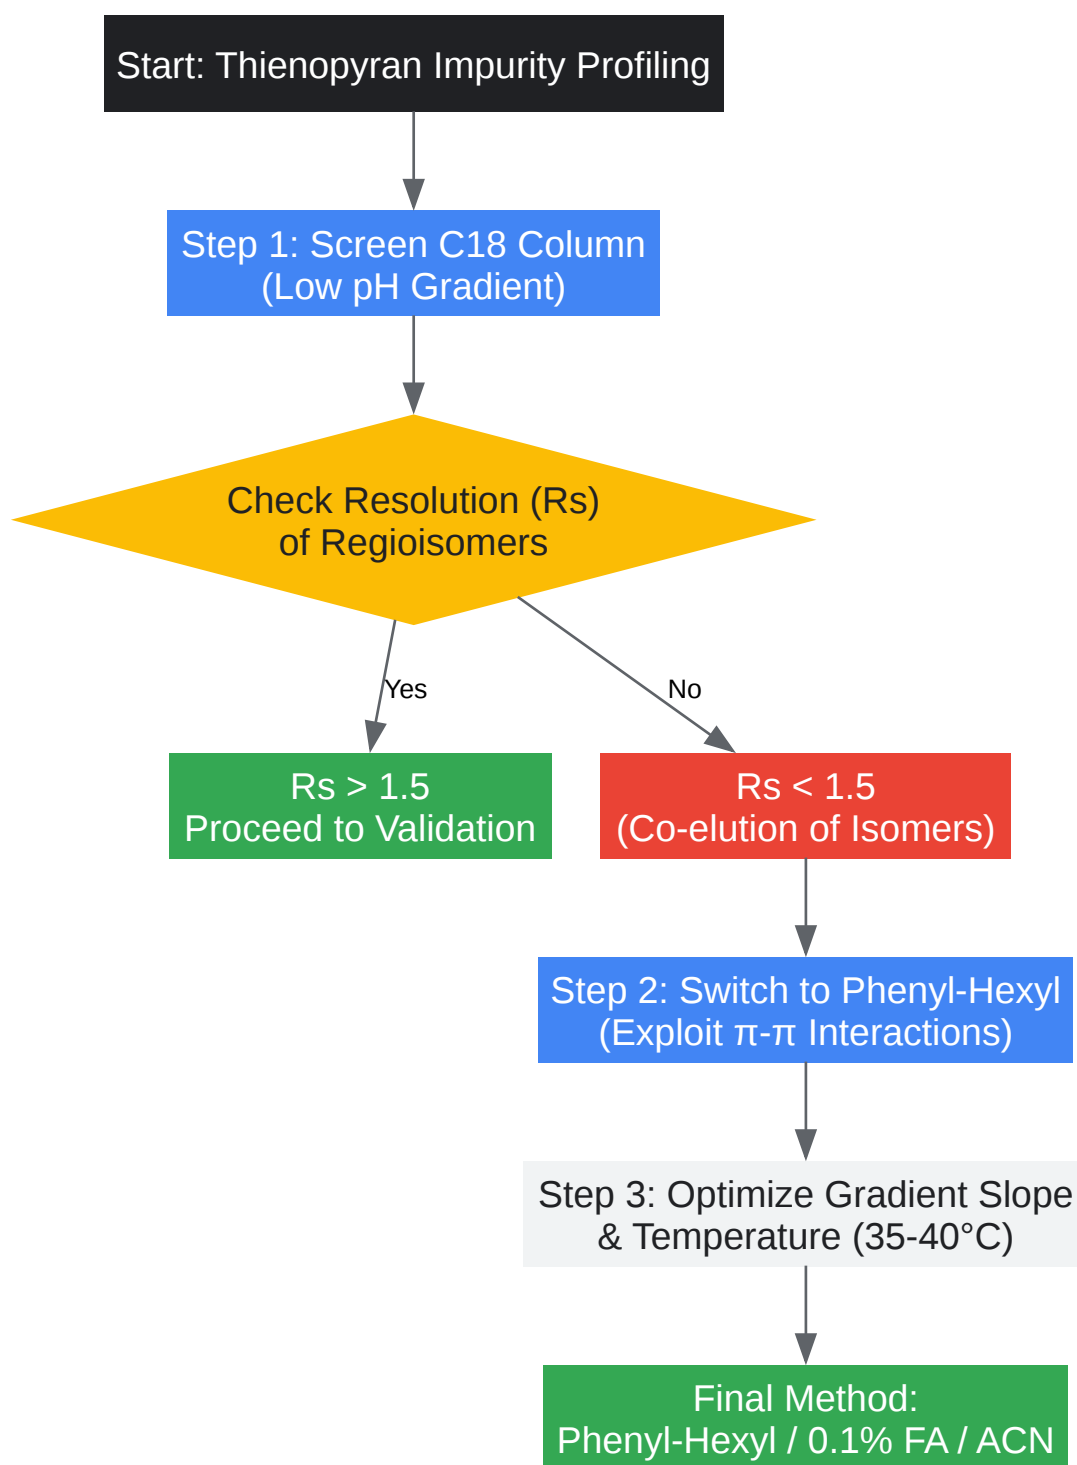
Start: Thienopyran Impurity Profiling

Step 1: Screen C18 Column
(Low pH Gradient)

Check Resolution (Rs)
of Regioisomers

Yes

No

Rs > 1.5
Proceed to Validation

Rs < 1.5
(Co-elution of Isomers)

Step 2: Switch to Phenyl-Hexyl
(Exploit π-π Interactions)

Step 3: Optimize Gradient Slope
& Temperature (35-40°C)

Final Method:
Phenyl-Hexyl / 0.1% FA / ACN